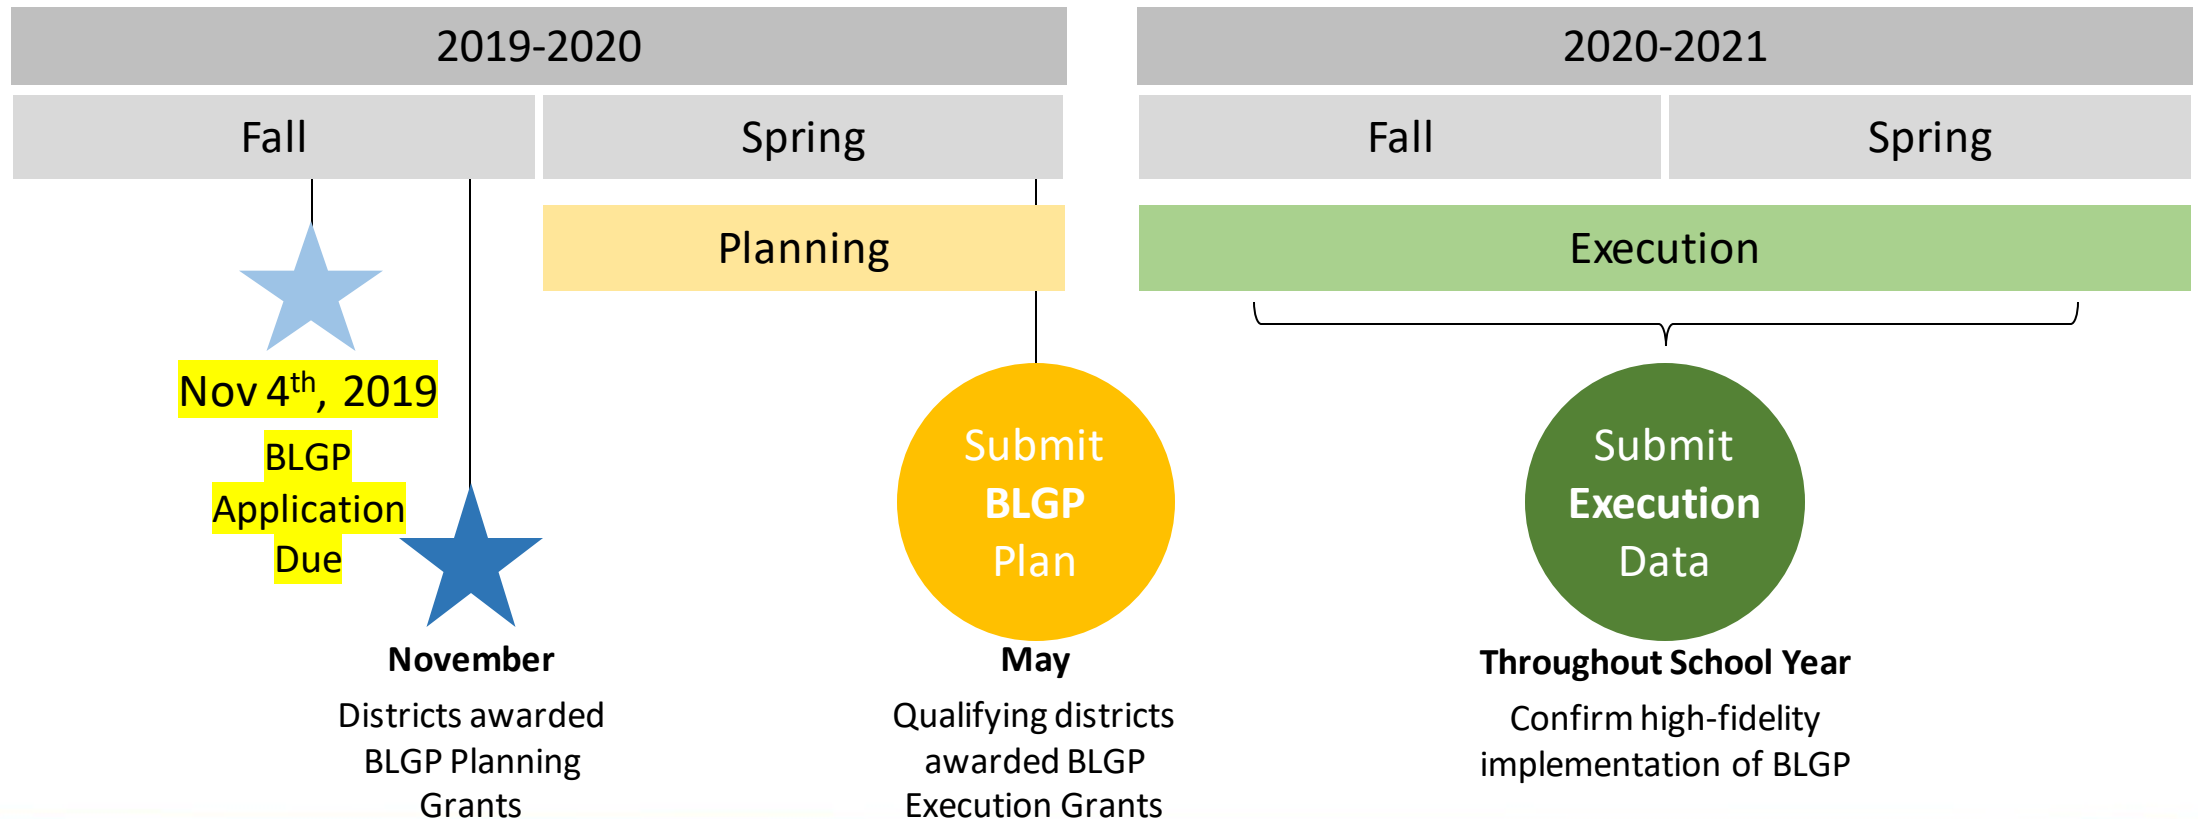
2019-2020

Fall

Spring

Planning

2020-2021

Fall

Spring

Execution

Nov $4^{th}$, 2019

BLGP Application Due

November

Districts awarded BLGP Planning Grants

Submit BLGP Plan

May

Qualifying districts awarded BLGP Execution Grants

Submit Execution Data

Throughout School Year

Confirm high-fidelity implementation of BLGP